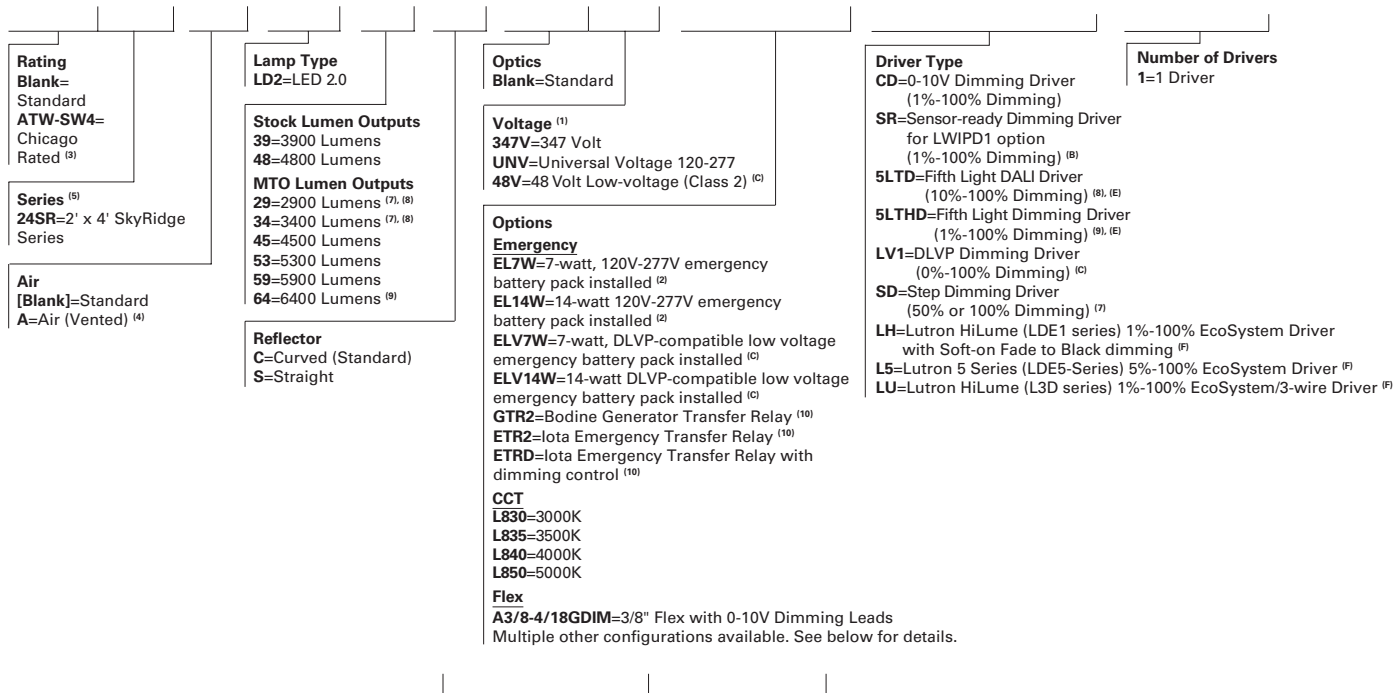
**Rating**
**Blank**= Standard
**ATW-SW4**= Chicago Rated $^{(3)}$

**Series** $^{(5)}$
**24SR**=2' x 4' SkyRidge Series

**Air**
**[Blank]**=Standard
**A**=Air (Vented) $^{(4)}$

**Lamp Type**
**LD2**=LED 2.0

**Stock Lumen Outputs**
**39**=3900 Lumens
**48**=4800 Lumens

**MTO Lumen Outputs**
**29**=2900 Lumens $^{(7),(8)}$
**34**=3400 Lumens $^{(7),(8)}$
**45**=4500 Lumens
**53**=5300 Lumens
**59**=5900 Lumens
**64**=6400 Lumens $^{(9)}$

**Reflector**
**C**=Curved (Standard)
**S**=Straight

**Optics**
**Blank**=Standard

**Voltage** $^{(1)}$
**347V**=347 Volt
**UNV**=Universal Voltage 120-277
**48V**=48 Volt Low-voltage (Class 2) $^{(C)}$

**Options**
**Emergency**
**EL7W**=7-watt, 120V-277V emergency battery pack installed $^{(2)}$
**EL14W**=14-watt 120V-277V emergency battery pack installed $^{(2)}$
**ELV7W**=7-watt, DLVP-compatible low voltage emergency battery pack installed $^{(C)}$
**ELV14W**=14-watt DLVP-compatible low voltage emergency battery pack installed $^{(C)}$
**GTR2**=Bodine Generator Transfer Relay $^{(10)}$
**ETR2**=Iota Emergency Transfer Relay $^{(10)}$
**ETRD**=Iota Emergency Transfer Relay with dimming control $^{(10)}$

**CCT**
**L830**=3000K
**L835**=3500K
**L840**=4000K
**L850**=5000K

**Flex**
**A3/8-4/18GDIM**=3/8" Flex with 0-10V Dimming Leads
Multiple other configurations available. See below for details.

**Driver Type**
**CD**=0-10V Dimming Driver (1%-100% Dimming)
**SR**=Sensor-ready Dimming Driver for LWIPD1 option (1%-100% Dimming) $^{(B)}$
**5LTD**=Fifth Light DALI Driver (10%-100% Dimming) $^{(8),(E)}$
**5LTHD**=Fifth Light Dimming Driver (1%-100% Dimming) $^{(9),(E)}$
**LV1**=DLVP Dimming Driver (0%-100% Dimming) $^{(C)}$
**SD**=Step Dimming Driver (50% or 100% Dimming) $^{(7)}$
**LH**=Lutron HiLume (LDE1 series) 1%-100% EcoSystem Driver with Soft-on Fade to Black dimming $^{(F)}$
**L5**=Lutron 5 Series (LDE5-Series) 5%-100% EcoSystem Driver $^{(F)}$
**LU**=Lutron HiLume (L3D series) 1%-100% EcoSystem/3-wire Driver $^{(F)}$

**Number of Drivers**
**1**=1 Driver